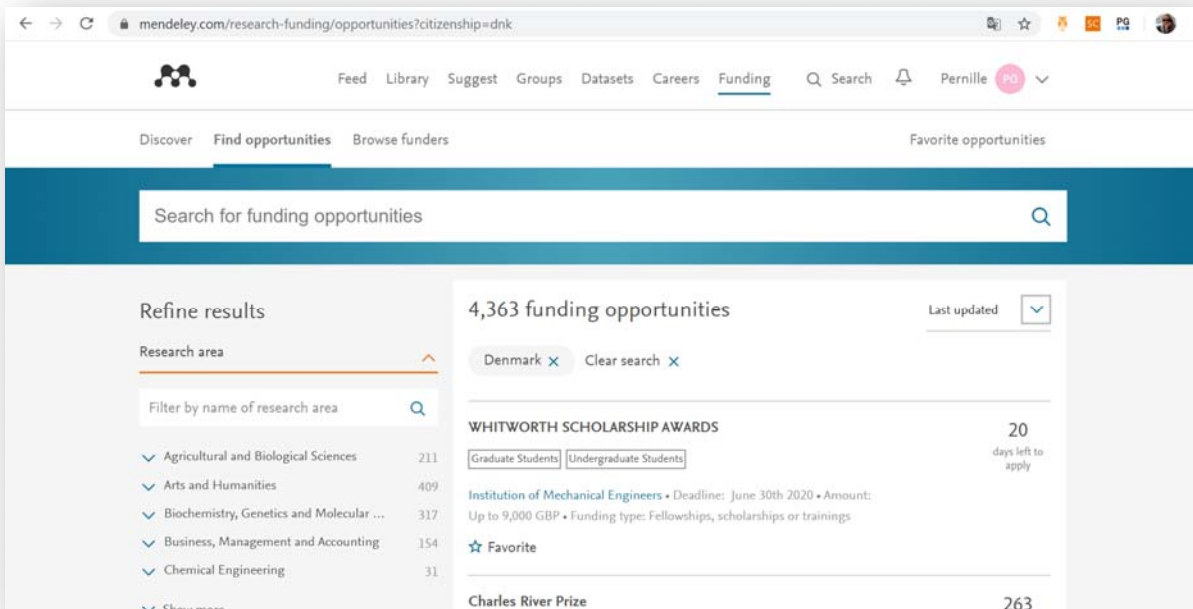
mendeley.com/research-funding/opportunities?citizenship=dnk

SC PG

Feed Library Suggest Groups Datasets Careers Funding Search Pernille PO

Discover Find opportunities Browse funders Favorite opportunities

Search for funding opportunities

Refine results

Research area

Filter by name of research area

Agricultural and Biological Sciences 211
Arts and Humanities 409
Biochemistry, Genetics and Molecular ... 317
Business, Management and Accounting 154
Chemical Engineering 31

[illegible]

4,363 funding opportunities

Last updated

Denmark Clear search

WHITWORTH SCHOLARSHIP AWARDS

Graduate Students Undergraduate Students

20 days left to apply

Institution of Mechanical Engineers • Deadline: June 30th 2020 • Amount: Up to 9,000 GBP • Funding type: Fellowships, scholarships or trainings

Favorite

Charles River Prize

263